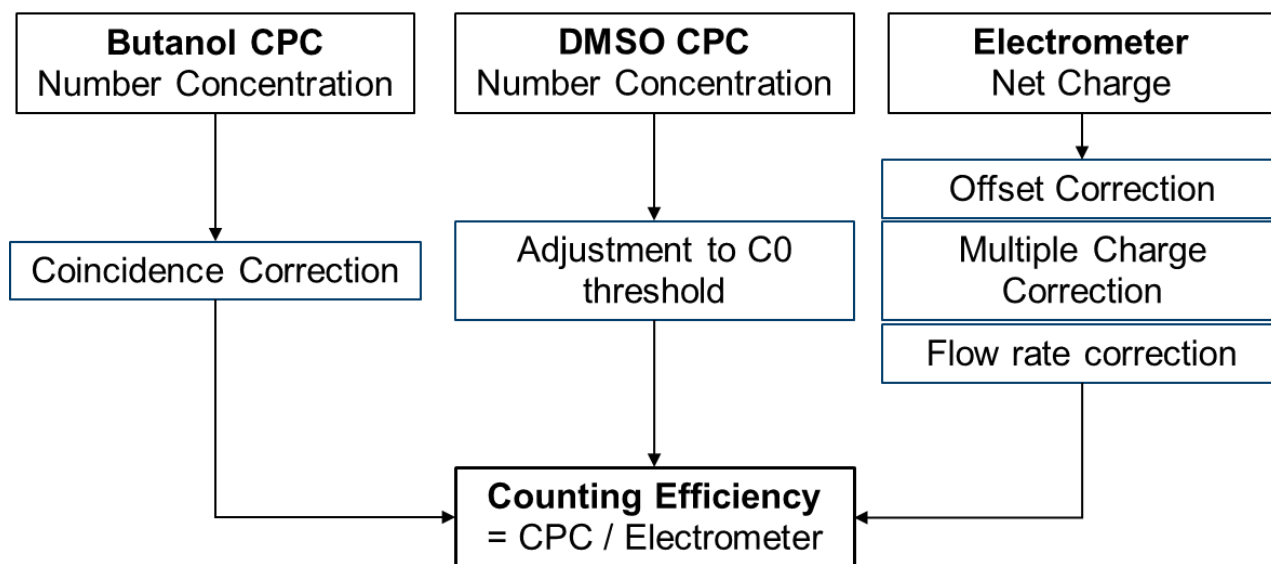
Butanol CPC
Number Concentration

DMSO CPC
Number Concentration

Electrometer
Net Charge

Coincidence Correction

Adjustment to C0 threshold

Offset Correction

Multiple Charge Correction

Flow rate correction

Counting Efficiency
= CPC / Electrometer